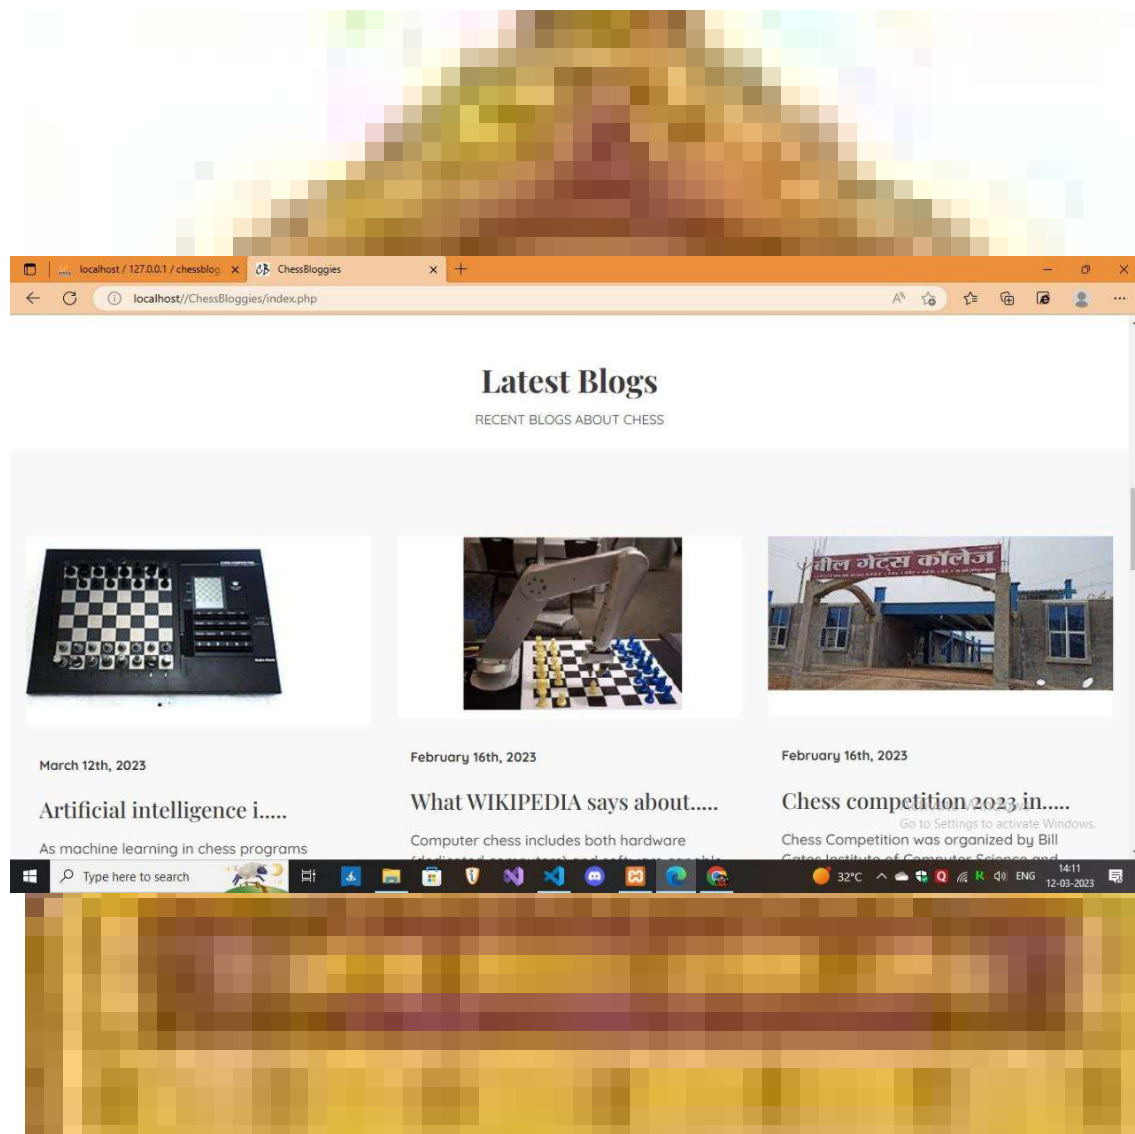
localhost / 127.0.0.1 / chessblog ×
ChessBloggies ×
+

localhost//ChessBloggies/index.php

Latest Blogs

RECENT BLOGS ABOUT CHESS

बील गेट्स कॉलेज

March 12th, 2023

Artificial intelligence i.....

As machine learning in chess programs

February 16th, 2023

What WIKIPEDIA says about.....

Computer chess includes both hardware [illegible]

February 16th, 2023

Chess competition 2023 in.....

Chess Competition was organized by Bill Gates Institute of Computer Science and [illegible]

Activate Windows
Go to Settings to activate Windows.

Type here to search

32°C ENG 14:11 12-03-2023